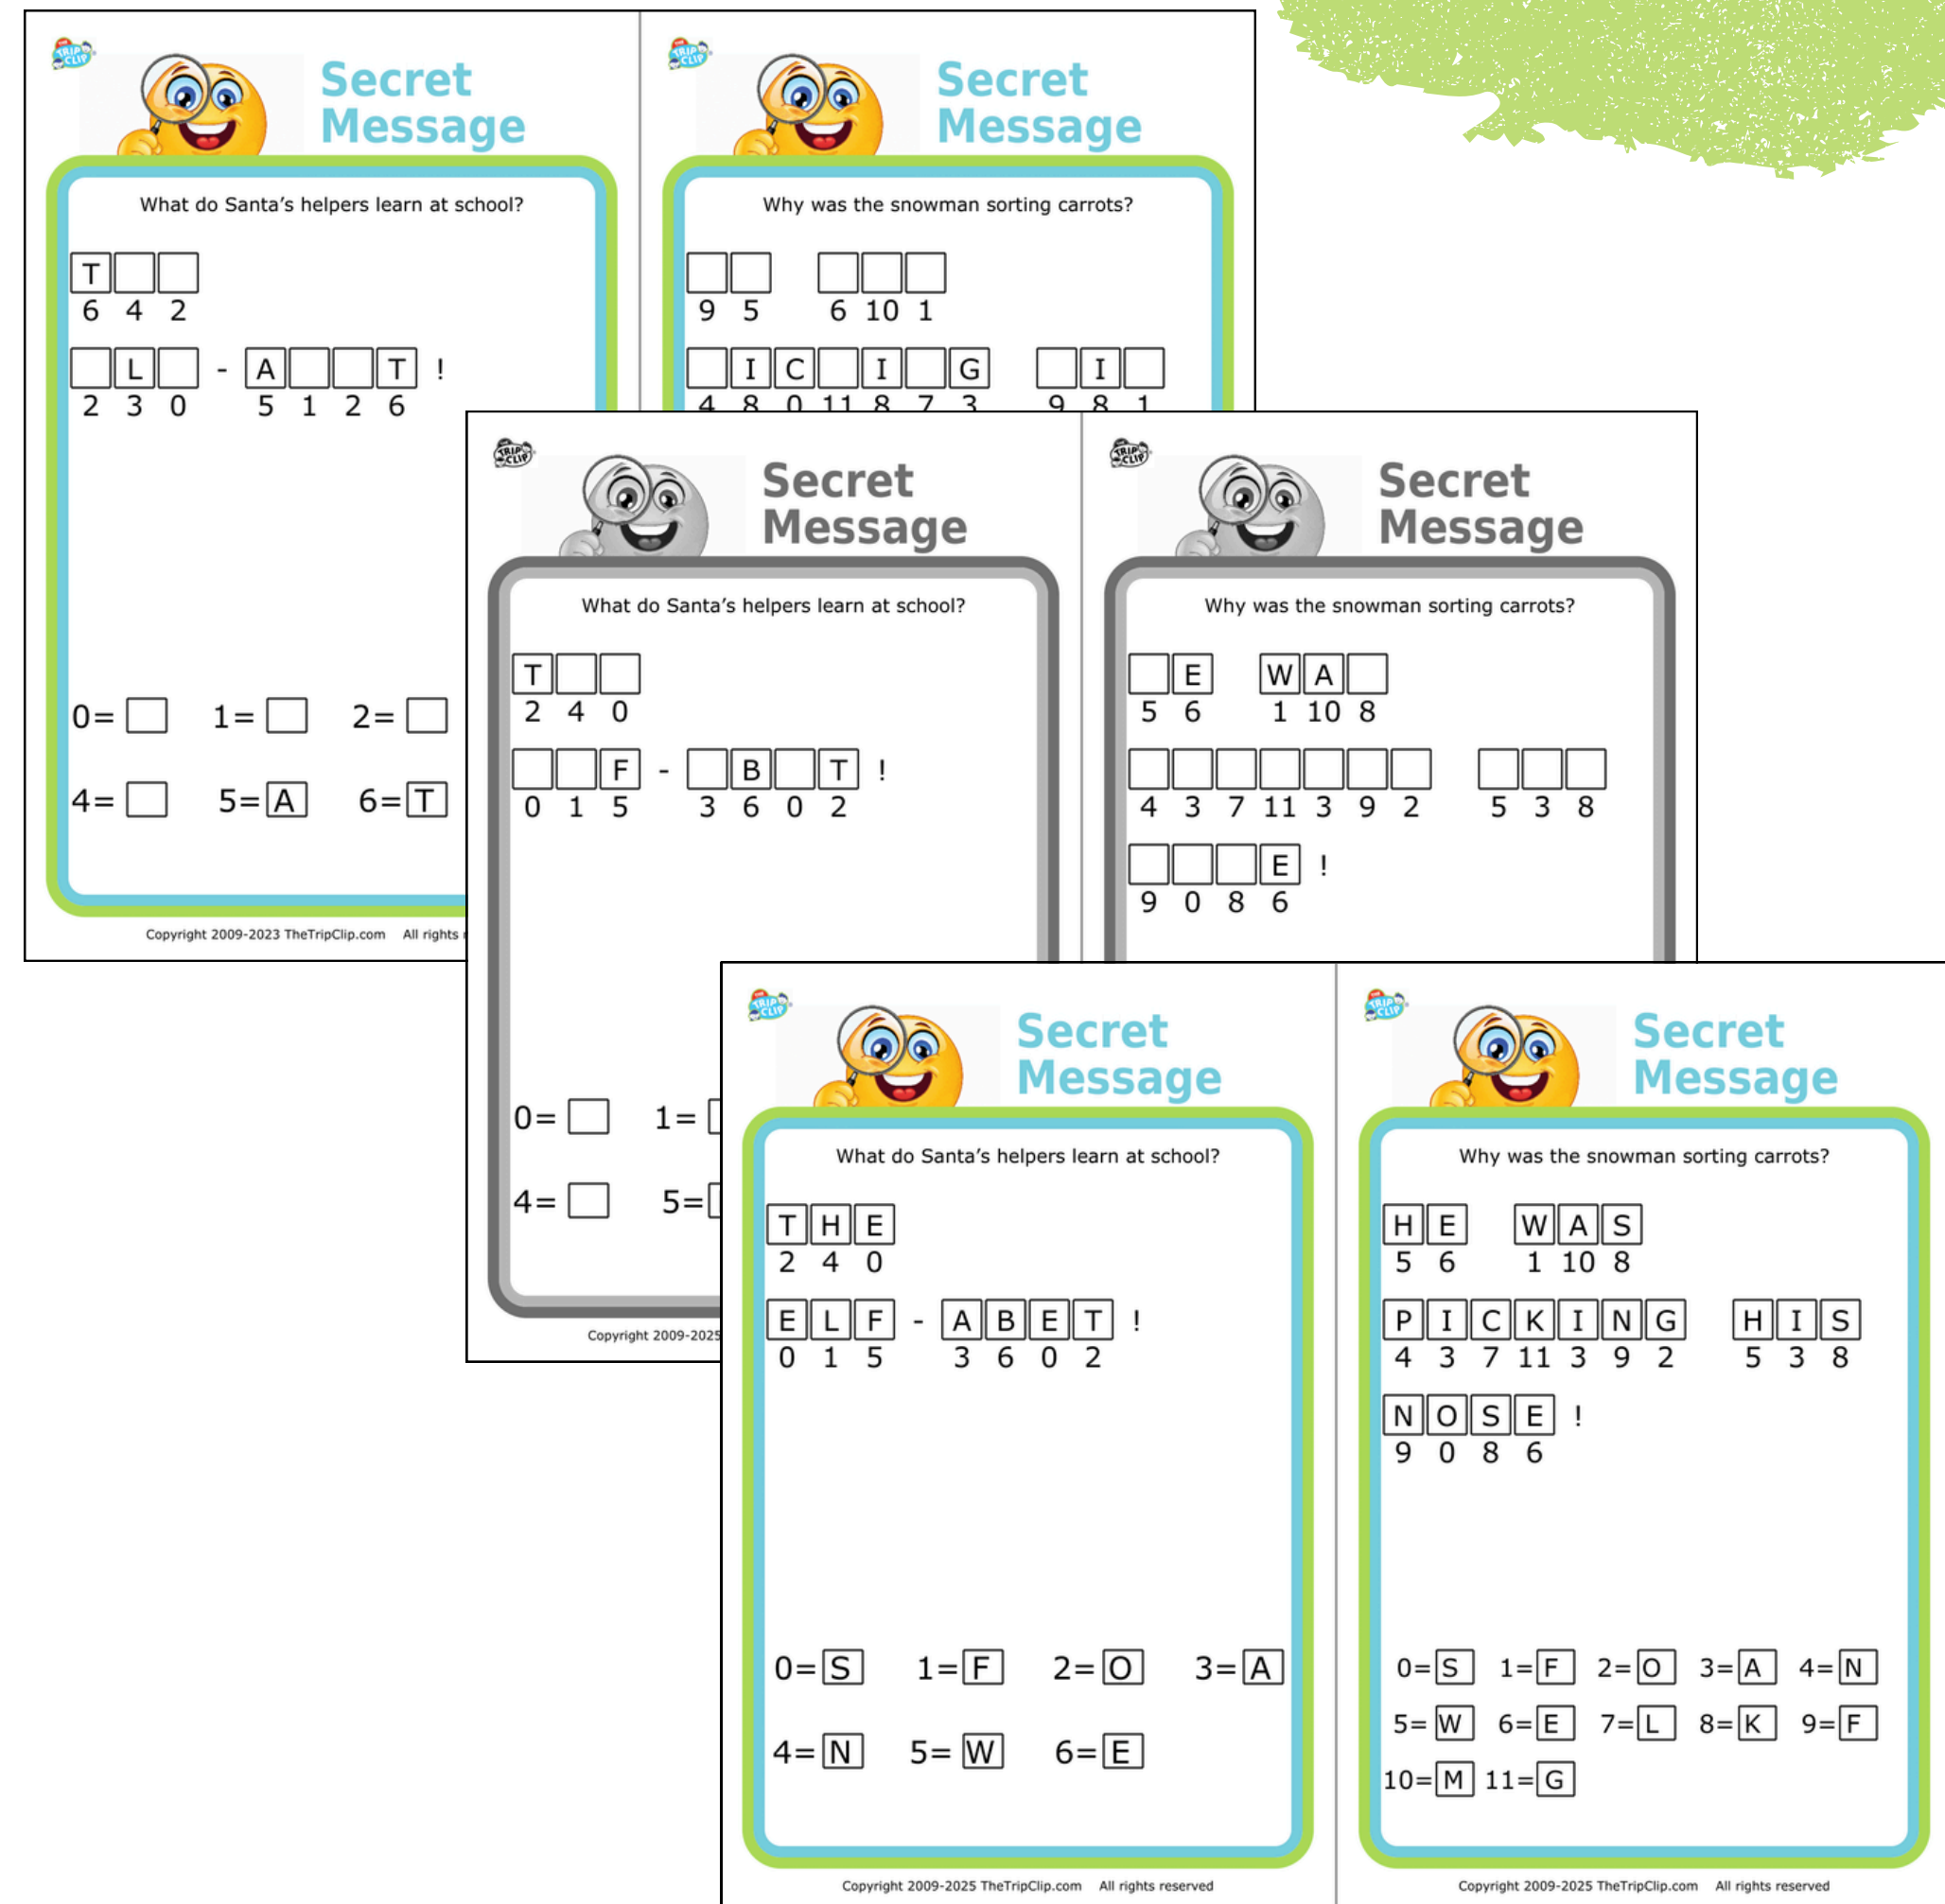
TRIP CLIP

Secret Message

What do Santa's helpers learn at school?

T _ _
6 4 2

_ L _ - A _ _ T !
2 3 0 5 1 2 6

0= _ 1= _ 2= _

4= _ 5= A 6= T

Copyright 2009-2023 TheTripClip.com All rights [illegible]

TRIP CLIP

Secret Message

Why was the snowman sorting carrots?

_ _ _ _ _
9 5 6 10 1

_ I C _ I _ G _ I _
4 8 0 11 8 7 3 9 8 1

TRIP CLIP

Secret Message

What do Santa's helpers learn at school?

T _ _
2 4 0

_ _ F - _ B _ T !
0 1 5 3 6 0 2

0= _ 1= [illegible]

4= _ 5= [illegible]

Copyright 2009-2025 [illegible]

TRIP CLIP

Secret Message

Why was the snowman sorting carrots?

_ E W A _
5 6 1 10 8

_ _ _ _ _ _ _ _ _ _
4 3 7 11 3 9 2 5 3 8

_ _ _ E !
9 0 8 6

TRIP CLIP

Secret Message

What do Santa's helpers learn at school?

T H E
2 4 0

E L F - A B E T !
0 1 5 3 6 0 2

0= S 1= F 2= O 3= A

4= N 5= W 6= E

Copyright 2009-2025 TheTripClip.com All rights reserved

TRIP CLIP

Secret Message

Why was the snowman sorting carrots?

H E W A S
5 6 1 10 8

P I C K I N G H I S
4 3 7 11 3 9 2 5 3 8

N O S E !
9 0 8 6

0= S 1= F 2= O 3= A 4= N

5= W 6= E 7= L 8= K 9= F

10= M 11= G

Copyright 2009-2025 TheTripClip.com All rights reserved